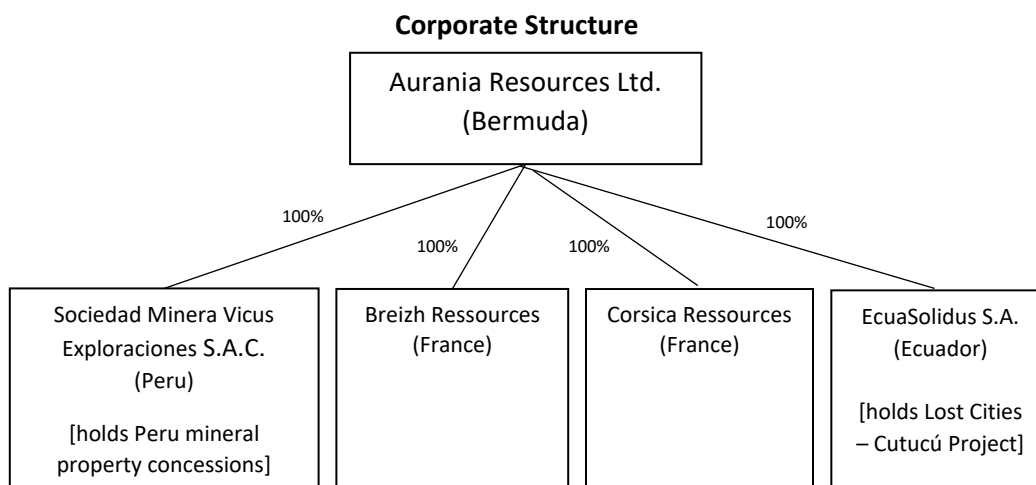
Corporate Structure

Aurania Resources Ltd.
(Bermuda)

100%

100%

100%

100%

Sociedad Minera Vicus Exploraciones S.A.C.
(Peru)

[holds Peru mineral property concessions]

Breizh Ressources
(France)

Corsica Ressources
(France)

EcuaSolidus S.A.
(Ecuador)

[holds Lost Cities – Cutucú Project]